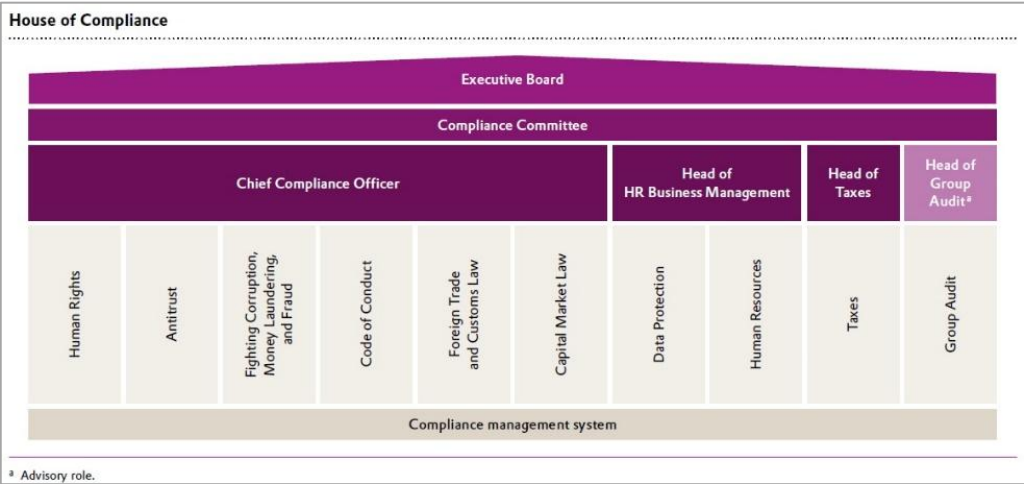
House of Compliance

Executive Board

Compliance Committee

Chief Compliance Officer

Head of HR Business Management

Head of Taxes

Head of Group Audit$^{a}$

Human Rights

Antitrust

Fighting Corruption, Money Laundering, and Fraud

Code of Conduct

Foreign Trade and Customs Law

Capital Market Law

Data Protection

Human Resources

Taxes

Group Audit

Compliance management system

$^{a}$ Advisory role.